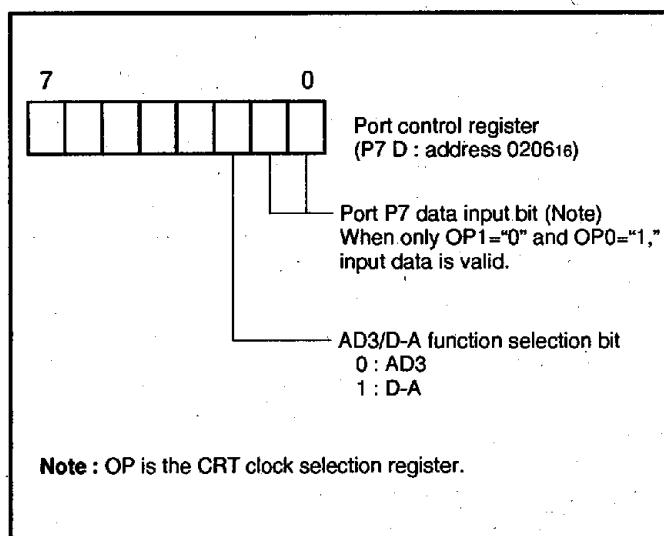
7 0

Port control register (P7 D : address $0206_{16}$)

Port P7 data input bit (Note)
When only OP1="0" and OP0="1," input data is valid.

AD3/D-A function selection bit
0 : AD3
1 : D-A

Note : OP is the CRT clock selection register.